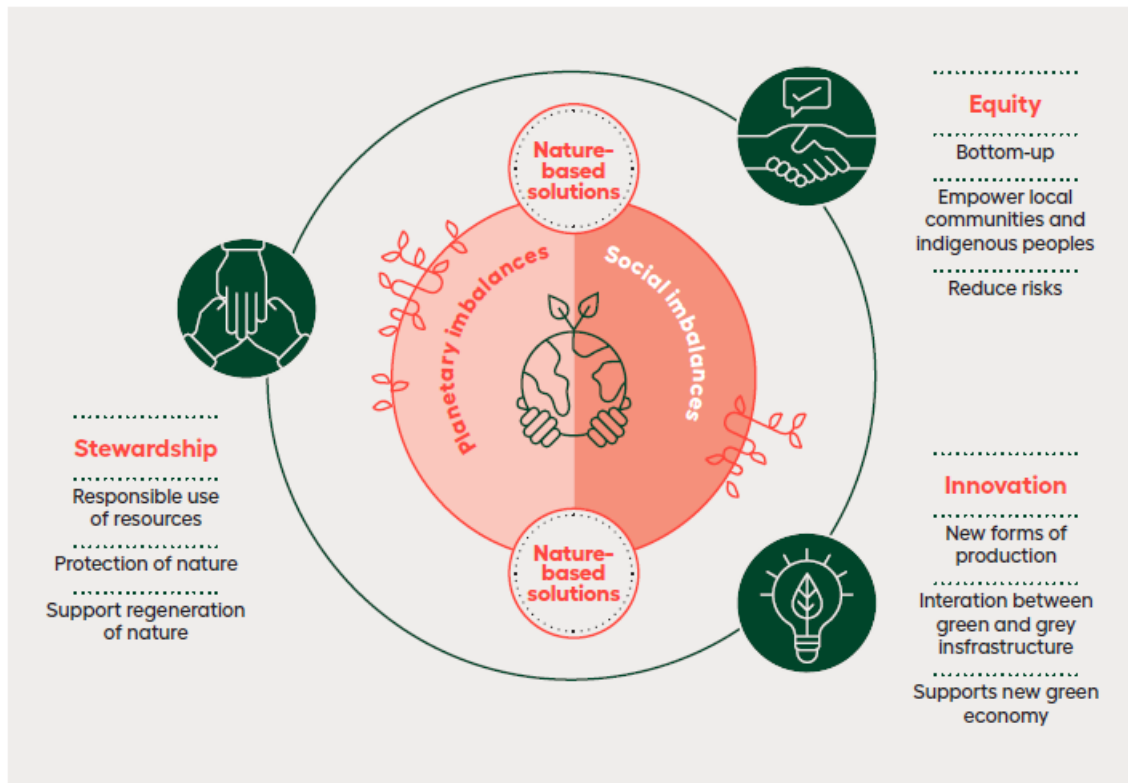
Nature-based solutions

Planetary imbalances

Social imbalances

Nature-based solutions

Equity

Bottom-up

Empower local communities and indigenous peoples

Reduce risks

Stewardship

Responsible use of resources

Protection of nature

Support regeneration of nature

Innovation

New forms of production

Interation between green and grey insfrastructure

Supports new green economy